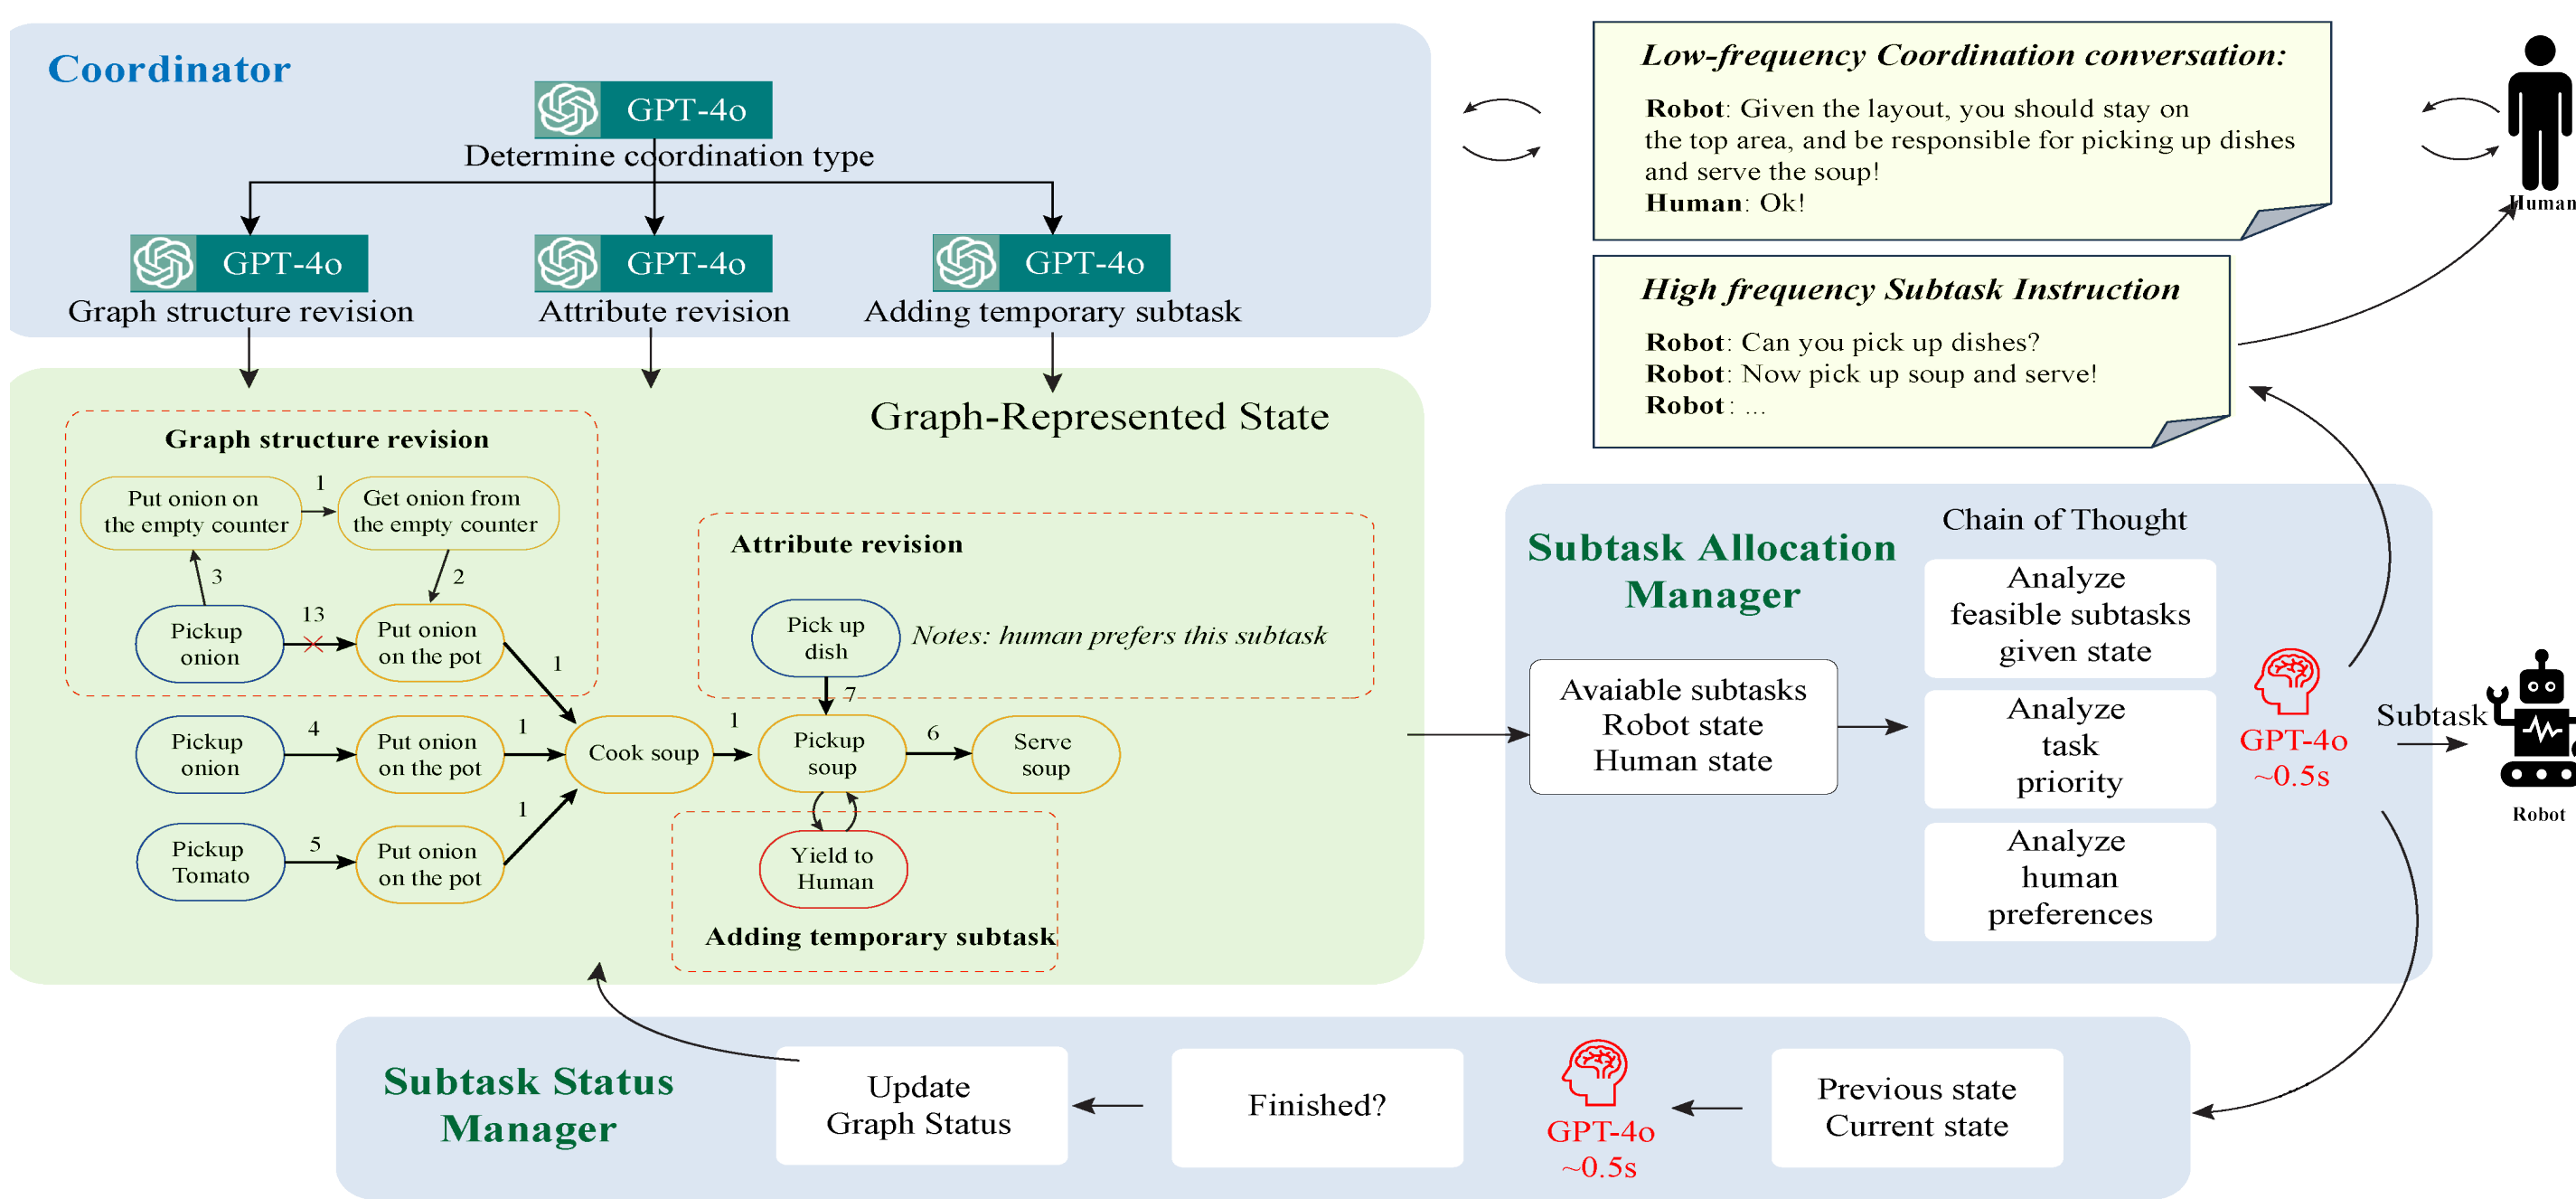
Coordinator

GPT-4o
Determine coordination type

GPT-4o
Graph structure revision

GPT-4o
Attribute revision

GPT-4o
Adding temporary subtask

Low-frequency Coordination conversation:

**Robot**: Given the layout, you should stay on the top area, and be responsible for picking up dishes and serve the soup!
**Human**: Ok!

Human

High frequency Subtask Instruction

**Robot**: Can you pick up dishes?
**Robot**: Now pick up soup and serve!
**Robot**: ...

Graph-Represented State

Graph structure revision

Put onion on the empty counter

1

Get onion from the empty counter

3

2

Pickup onion

13

Put onion on the pot

1

Attribute revision

Pick up dish

Notes: human prefers this subtask

7

Pickup onion

4

Put onion on the pot

1

Cook soup

1

Pickup soup

6

Serve soup

1

Pickup Tomato

5

Put onion on the pot

Yield to Human

Adding temporary subtask

Subtask Allocation Manager

Chain of Thought

Analyze feasible subtasks given state

Avaiable subtasks
Robot state
Human state

Analyze task priority

GPT-4o
~0.5s

Subtask

Robot

Analyze human preferences

Subtask Status Manager

Update Graph Status

Finished?

GPT-4o
~0.5s

Previous state
Current state